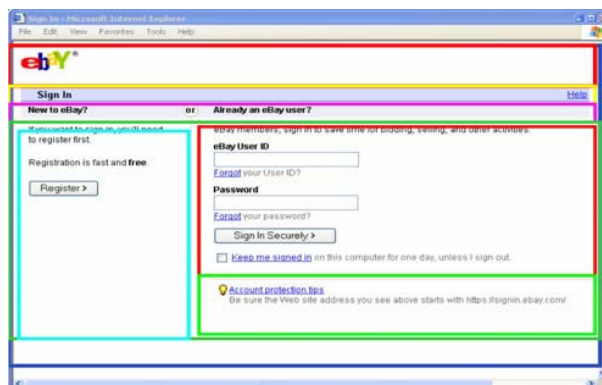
Sign In - Microsoft Internet Explorer
File Edit View Favorites Tools Help

ebY

Sign In
Help

New to eBay? or Already an eBay user?

If you want to sign in, you'll need to register first.

Registration is fast and **free**.

Register >

eBay members, sign in to save time for bidding, selling, and other activities.

**eBay User ID**

Forgot your User ID?

**Password**

Forgot your password?

Sign In Securely >

Keep me signed in on this computer for one day, unless I sign out.

Account protection tips
Be sure the Web site address you see above starts with https://signin.ebay.com/